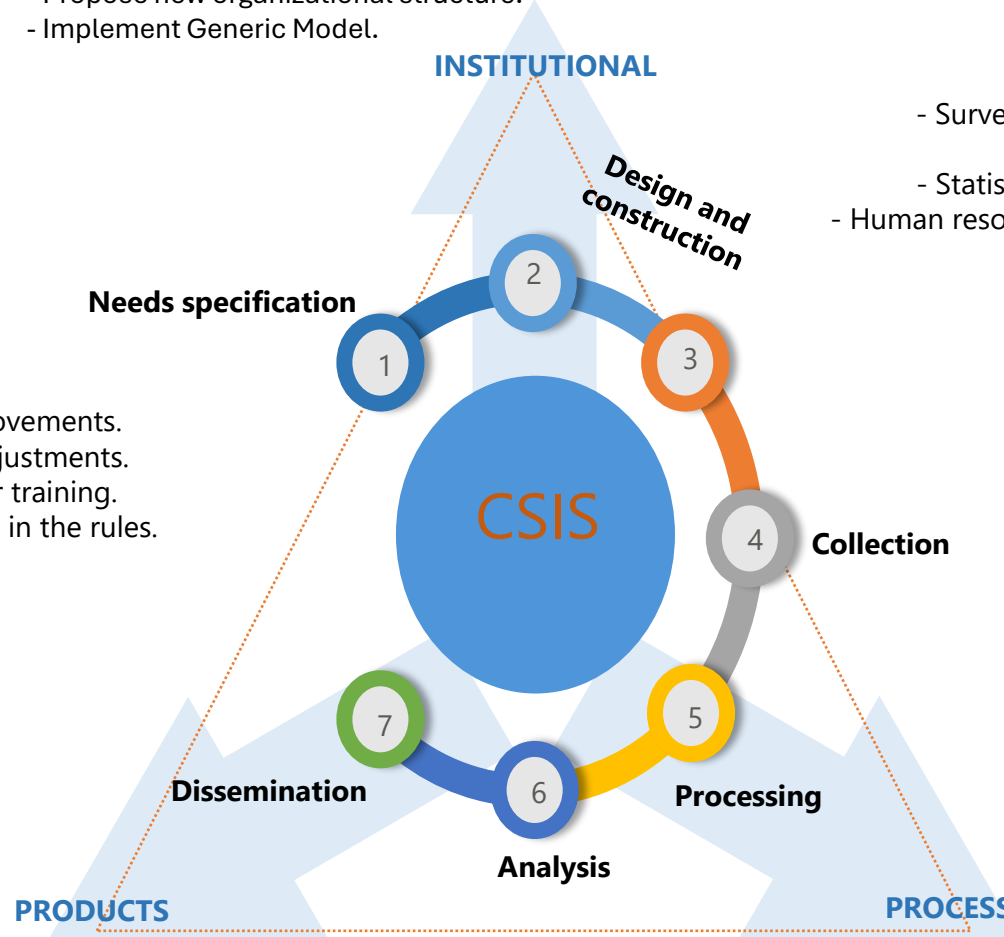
- Implement Generic Model.

INSTITUTIONAL

- Surve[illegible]

- Statis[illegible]

- Human reso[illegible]

Design and construction

Needs specification

2

1

3

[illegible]ovements.
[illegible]justments.
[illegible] training.
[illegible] in the rules.

CSIS

4

Collection

7

5

Dissemination

6

Processing

Analysis

PRODUCTS

PROCESS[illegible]